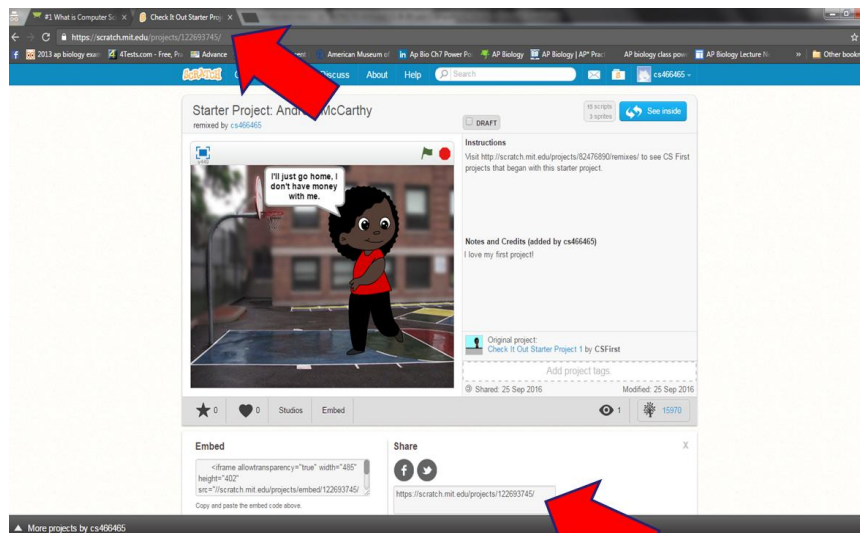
#1 What is Computer Sc ×
Check It Out Starter Proj ×

https://scratch.mit.edu/projects/122693745/

2013 ap biology exa
4Tests.com - Free, Pr
Advance
American Museum o
Ap Bio Ch7 Power Po
AP Biology
AP Biology | AP® Pract
AP biology class pow
AP Biology Lecture N
Other bookm

SCRATCH
Discuss
About
Help
Search
cs466465

Starter Project: Andr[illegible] McCarthy
remixed by cs466465

15 scripts
3 sprites
See inside

DRAFT

I'll just go home, I don't have money with me.

Instructions
Visit http://scratch.mit.edu/projects/82476890/remixes/ to see CS First projects that began with this starter project.

Notes and Credits (added by cs466465)
I love my first project!

Original project:
Check It Out Starter Project 1 by CSFirst

Add project tags

Shared: 25 Sep 2016
Modified: 25 Sep 2016

0
0
Studios
Embed
1
15970

Embed
<iframe allowtransparency="true" width="485" height="402" src="//scratch.mit.edu/projects/embed/122693745/
Copy and paste the embed code above.

Share
https://scratch.mit.edu/projects/122693745/

X

More projects by cs466465